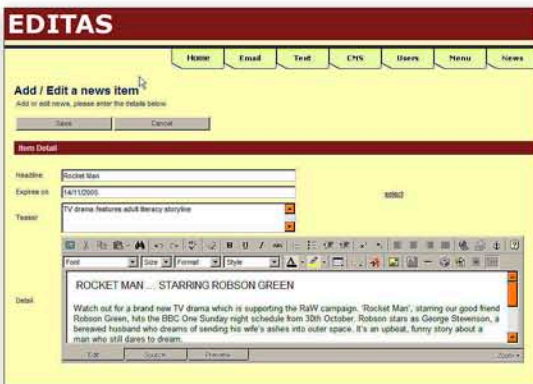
EDITAS

Home | Email | Text | CMS | Users | Menu | News

Add / Edit a news item

Add or edit news, please enter the details below.

Save | Cancel

Item Detail

Headline: Rocket Man

Expires on: 14/11/2005

select

Teaser: TV drama features adult literacy storyline

Font | Size | Format | Style

Detail

ROCKET MAN ... STARRING ROBSON GREEN

Watch out for a brand new TV drama which is supporting the RaW campaign. 'Rocket Man', starring our good friend Robson Green, hits the BBC One Sunday night schedule from 30th October. Robson stars as George Stevenson, a bereaved husband who dreams of sending his wife's ashes into outer space. It's an upbeat, funny story about a man who still dares to dream.

Edit | Source | Preview

Zoom